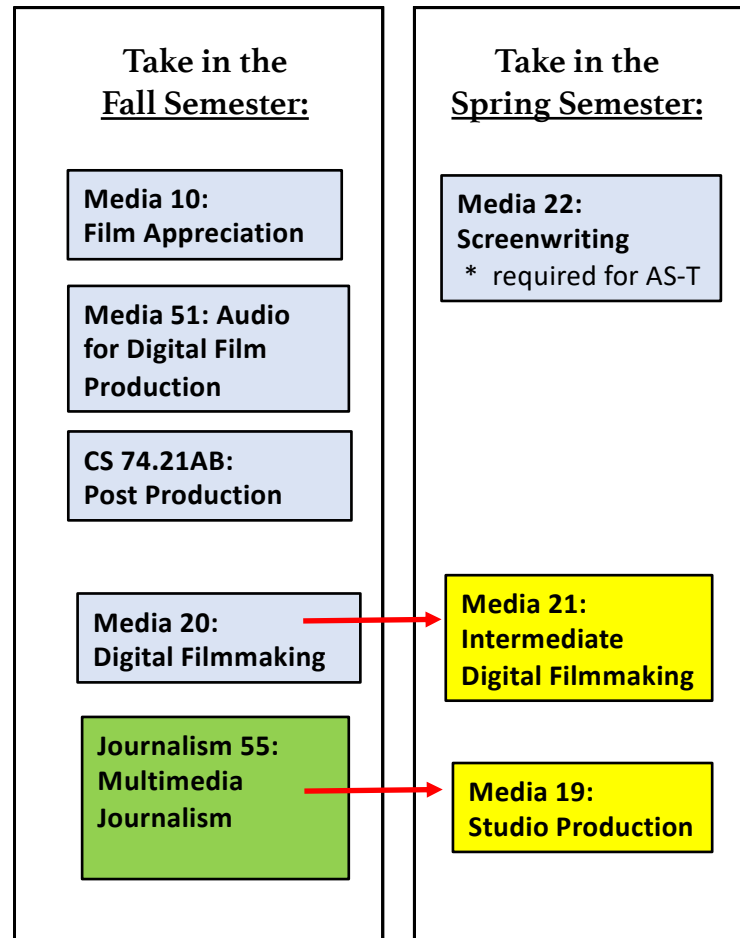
Take in the
Fall Semester:

Media 10:
Film Appreciation

Media 51: Audio for Digital Film Production

CS 74.21AB:
Post Production

Media 20:
Digital Filmmaking

Journalism 55:
Multimedia Journalism

Take in the
Spring Semester:

Media 22:
Screenwriting
* required for AS-T

Media 21:
Intermediate Digital Filmmaking

Media 19:
Studio Production